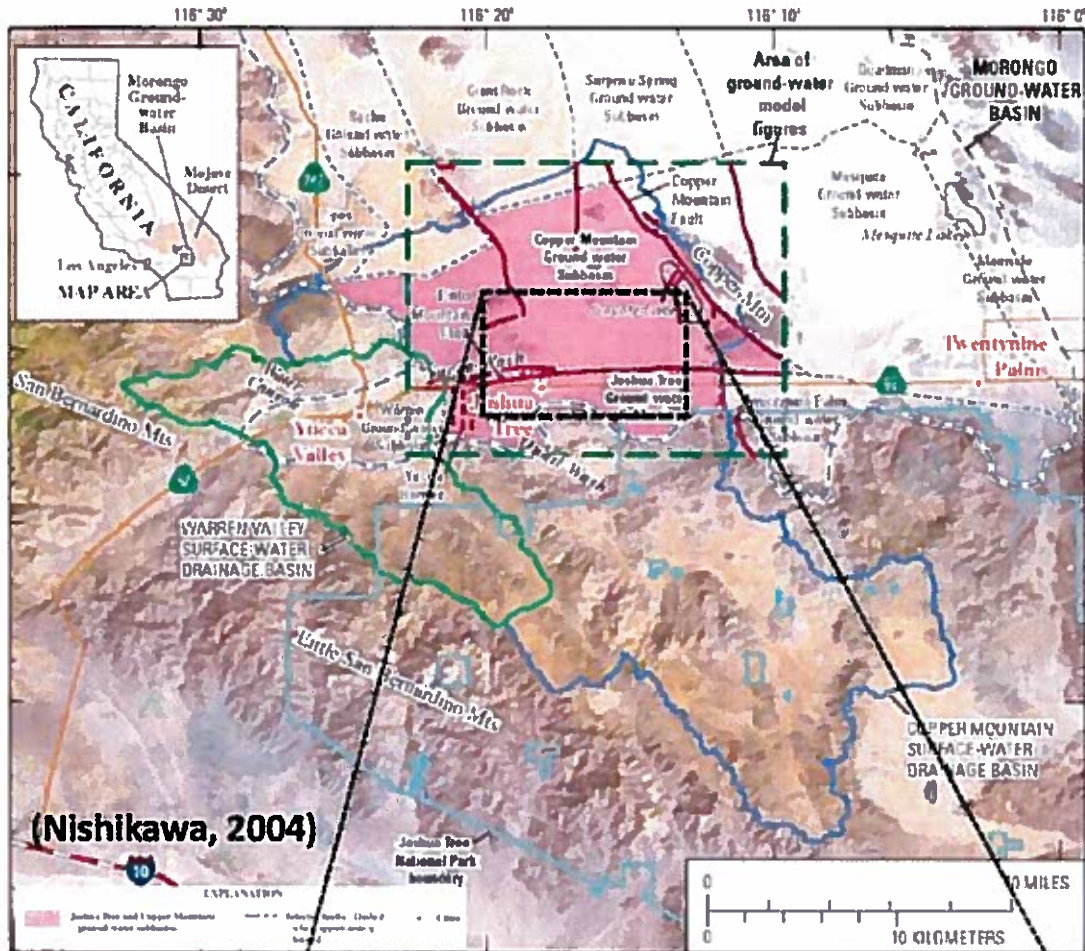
116° 30'

116° 20'

116° 10'

116° 0'

Morongo Ground-water Basin

CALIFORNIA

Mojave Desert

Los Angeles

MAP AREA

Giant Rock Ground-water Subbasin

Surprise Spring Ground-water Subbasin

Area of ground-water model figures

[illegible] Ground-water Subbasin

MORONGO GROUND-WATER BASIN

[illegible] Ground-water Subbasin

247

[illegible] Ground-water Subbasin

Copper Mountain Fault

Mesquite Ground-water Subbasin

Mesquite Lake

Copper Mountain Ground-water Subbasin

Copper Mtn

Mesquite Ground-water Subbasin

Twentynine Palms

62

Joshua Tree Ground-water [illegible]

Joshua Tree

San Bernardino Mts

Yucca Valley

Warren Ground-water Subbasin

62

WARREN VALLEY SURFACE-WATER DRAINAGE BASIN

Little San Bernardino Mts

COPPER MOUNTAIN SURFACE-WATER DRAINAGE BASIN

(Nishikawa, 2004)

Joshua Tree National Park boundary

10

EXPLANATION

Joshua Tree and Copper Mountain ground-water subbasins

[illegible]

0

10 MILES

0

10 KILOMETERS